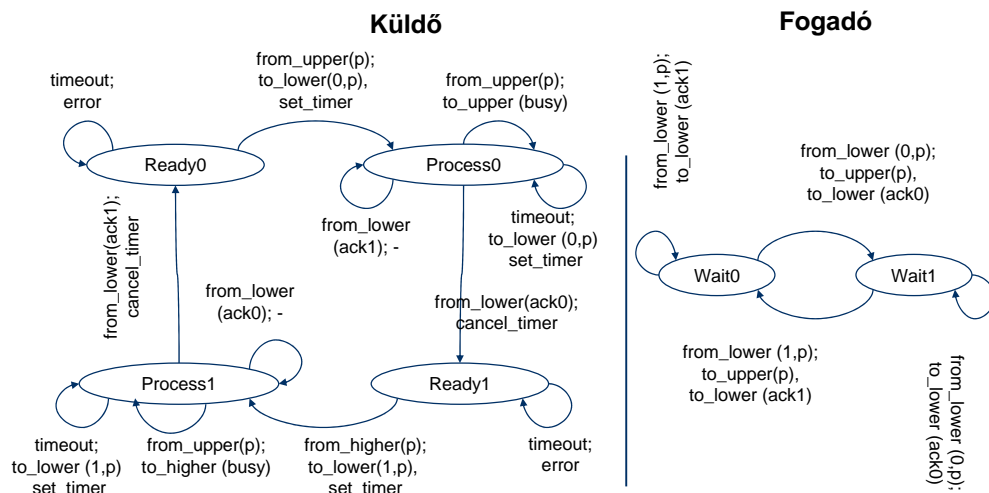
Küldő

Fogadó

timeout;
error

from_upper(p);
to_lower(0,p),
set_timer

from_upper(p);
to_upper (busy)

Ready0

Process0

from_lower(ack1);
cancel_timer

from_lower
(ack1); -

timeout;
to_lower (0,p)
set_timer

from_lower
(ack0); -

from_lower(ack0);
cancel_timer

Process1

Ready1

timeout;
to_lower (1,p)
set_timer

from_upper(p);
to_higher (busy)

from_higher(p);
to_lower(1,p),
set_timer

timeout;
error

from_lower (1,p);
to_lower (ack1)

from_lower (0,p);
to_upper(p),
to_lower (ack0)

Wait0

Wait1

from_lower (1,p);
to_upper(p),
to_lower (ack1)

from_lower (0,p);
to_lower (ack0)